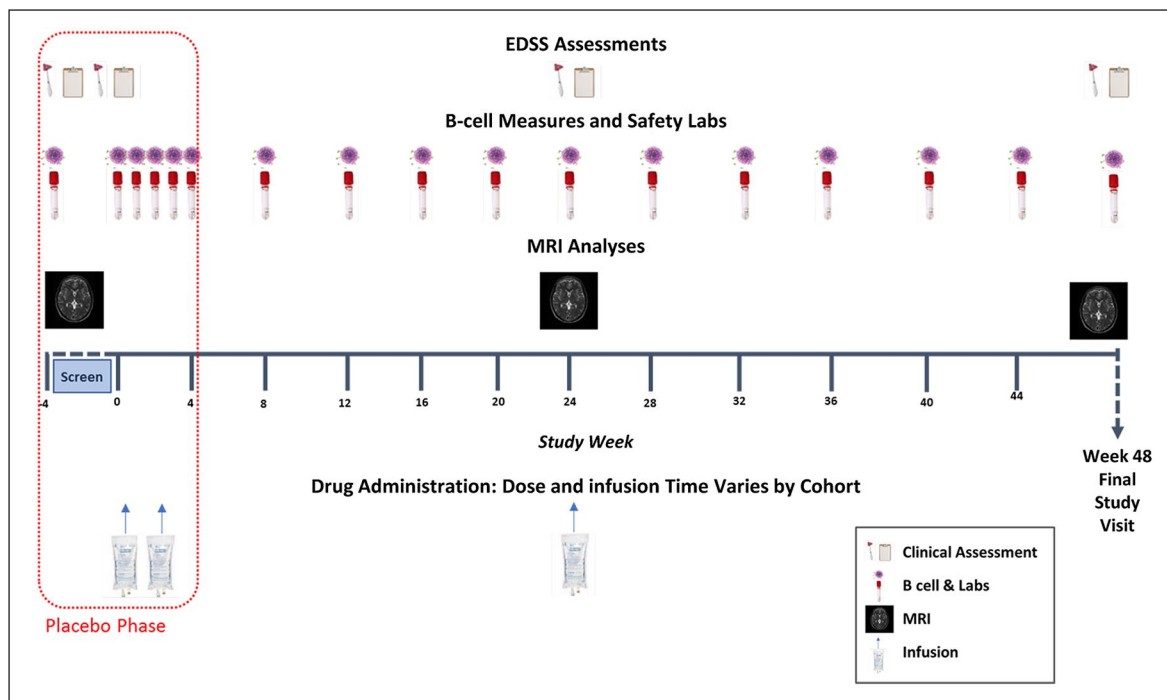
EDSS Assessments

B-cell Measures and Safety Labs

MRI Analyses

Screen

4 0 4 8 12 16 20 24 28 32 36 40 44

Study Week

Week 48 Final Study Visit

Drug Administration: Dose and infusion Time Varies by Cohort

Clinical Assessment
B cell & Labs
MRI
Infusion

Placebo Phase